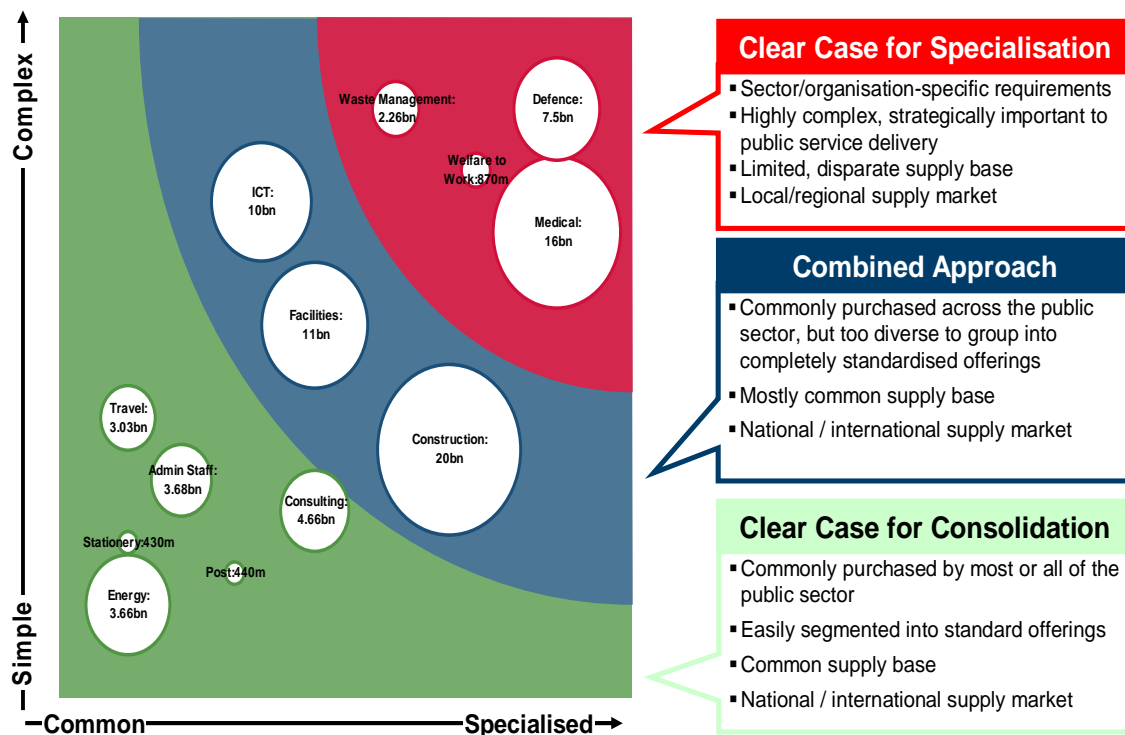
Complex

Simple

Common

Specialised

Waste Management: 2.26bn

Defence: 7.5bn

Welfare to Work:870m

ICT: 10bn

Medical: 16bn

Facilities: 11bn

Travel: 3.03bn

Construction: 20bn

Admin Staff: 3.68bn

Consulting: 4.66bn

Stationery:430m

Post:440m

Energy: 3.66bn

Clear Case for Specialisation

▪ Sector/organisation-specific requirements
▪ Highly complex, strategically important to public service delivery
▪ Limited, disparate supply base
▪ Local/regional supply market

Combined Approach

▪ Commonly purchased across the public sector, but too diverse to group into completely standardised offerings
▪ Mostly common supply base
▪ National / international supply market

Clear Case for Consolidation

▪ Commonly purchased by most or all of the public sector
▪ Easily segmented into standard offerings
▪ Common supply base
▪ National / international supply market